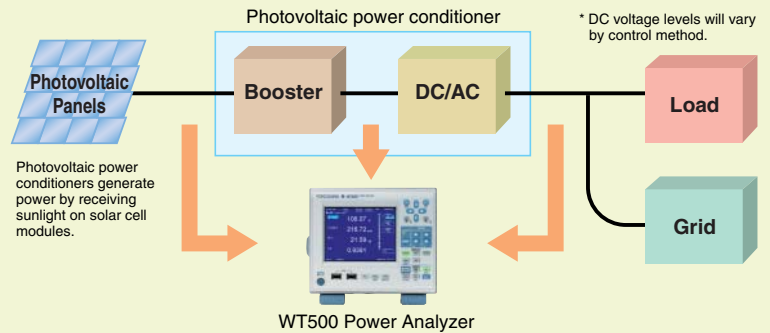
Photovoltaic power conditioner

* DC voltage levels will vary by control method.

Photovoltaic Panels

Booster

DC/AC

Load

Grid

Photovoltaic power conditioners generate power by receiving sunlight on solar cell modules.

YOKOGAWA WT500

108.07

218.72

21.58

WT500 Power Analyzer